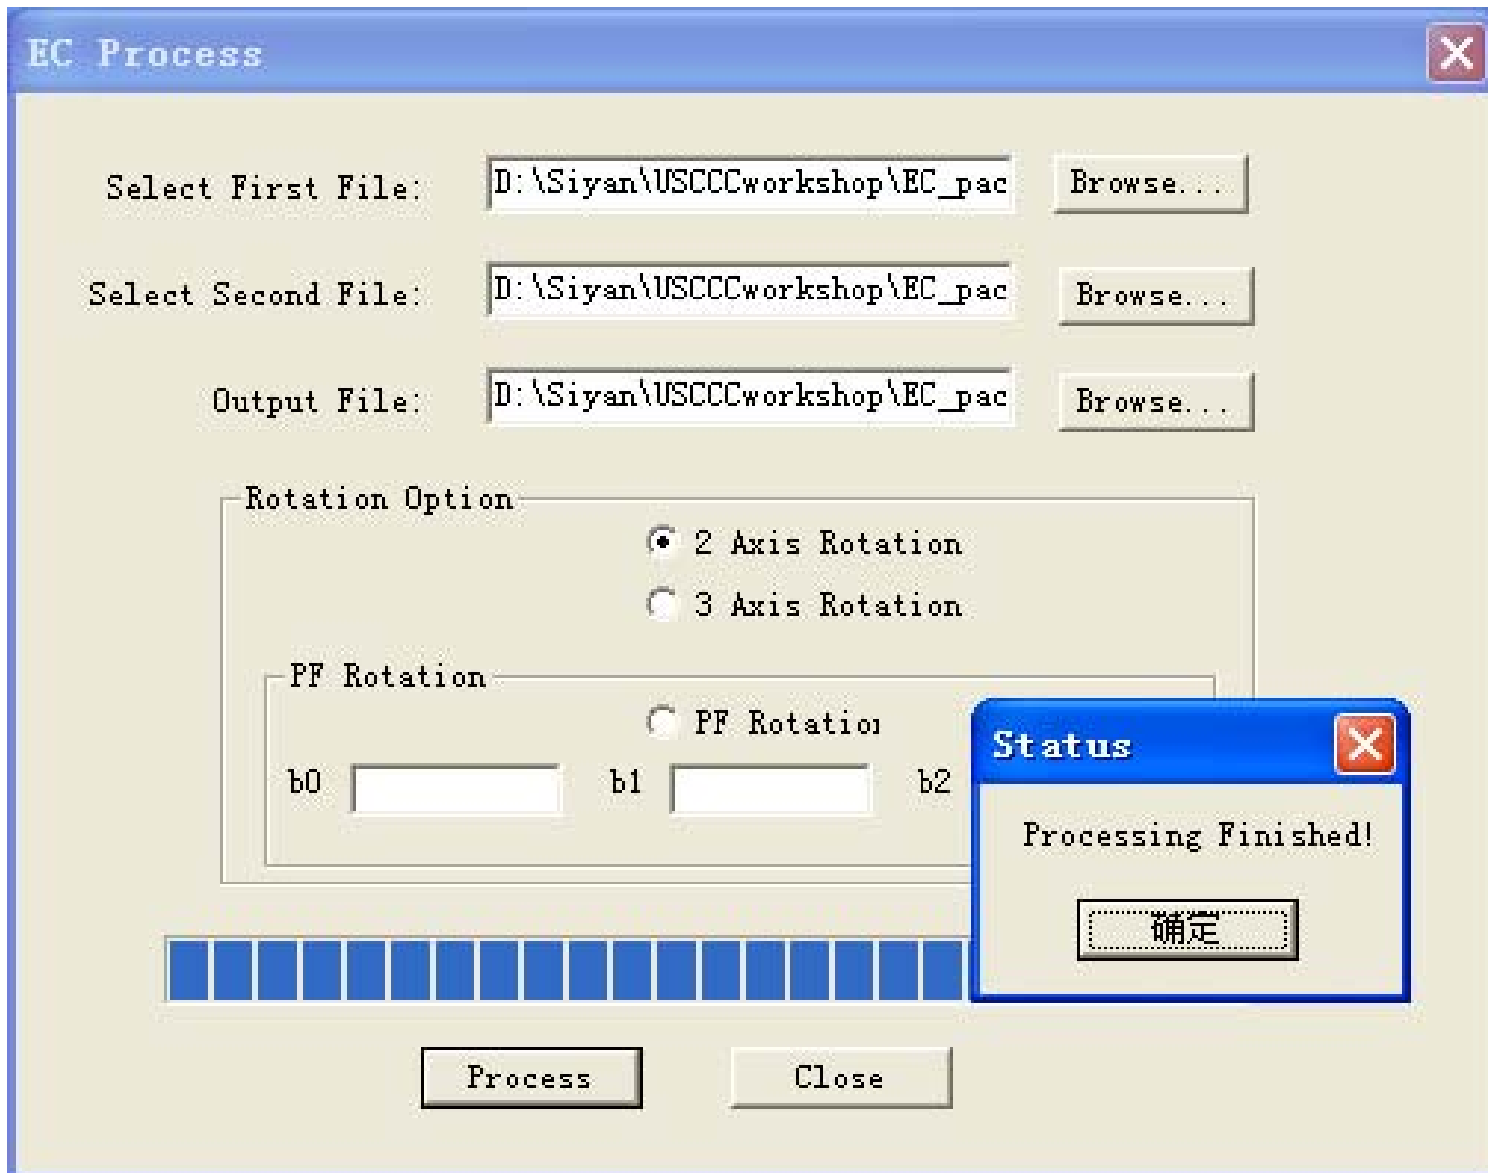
EC Process

Select First File: D:\Siyan\USCCCworkshop\EC_pac Browse...

Select Second File: D:\Siyan\USCCCworkshop\EC_pac Browse...

Output File: D:\Siyan\USCCCworkshop\EC_pac Browse...

Rotation Option

2 Axis Rotation

3 Axis Rotation

PF Rotation

PF Rotatio

b0 b1 b2

Status

Processing Finished!

确定

Process Close